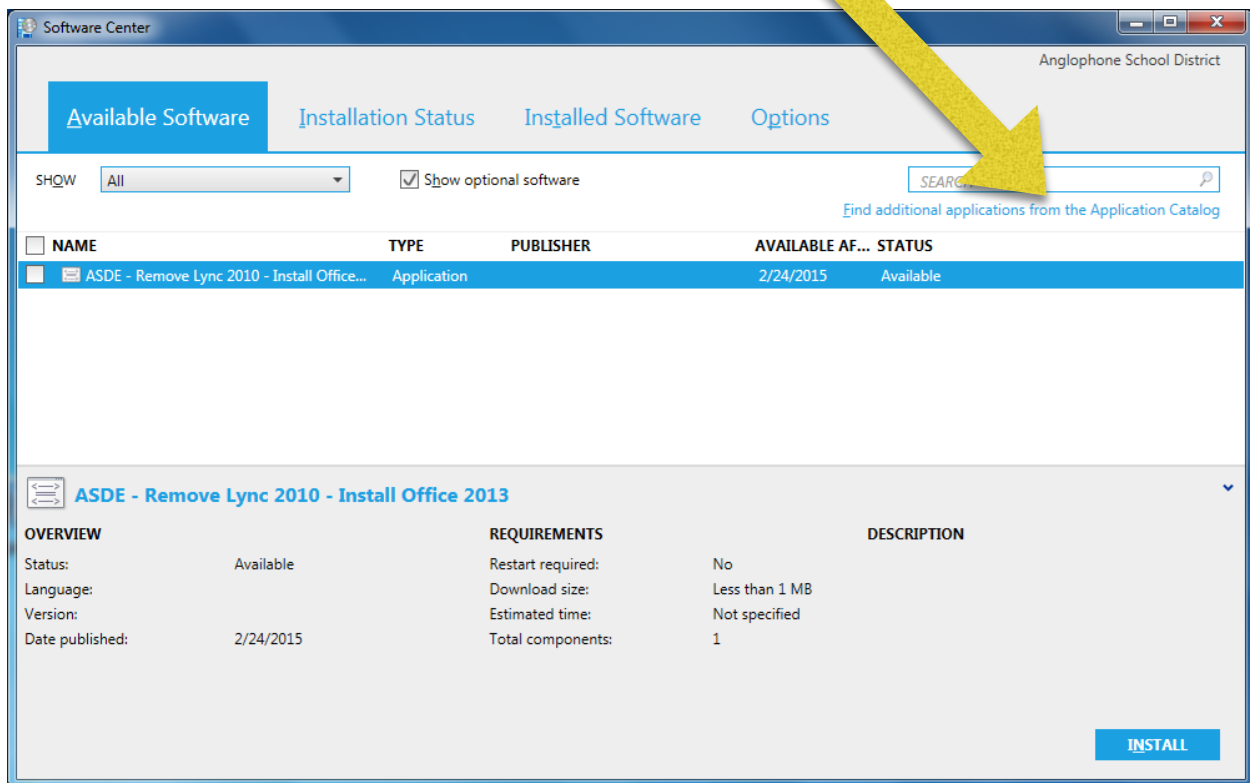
Software Center

Anglophone School District

Available Software Installation Status Installed Software Options

SHOW All

Show optional software

SEARCH

Find additional applications from the Application Catalog

| NAME | TYPE | PUBLISHER | AVAILABLE AF... | STATUS |
|---|---|---|---|---|
| ASDE - Remove Lync 2010 - Install Office... | Application | | 2/24/2015 | Available |

ASDE - Remove Lync 2010 - Install Office 2013

OVERVIEW

Status: Available
Language:
Version:
Date published: 2/24/2015

REQUIREMENTS

Restart required: No
Download size: Less than 1 MB
Estimated time: Not specified
Total components: 1

DESCRIPTION

INSTALL